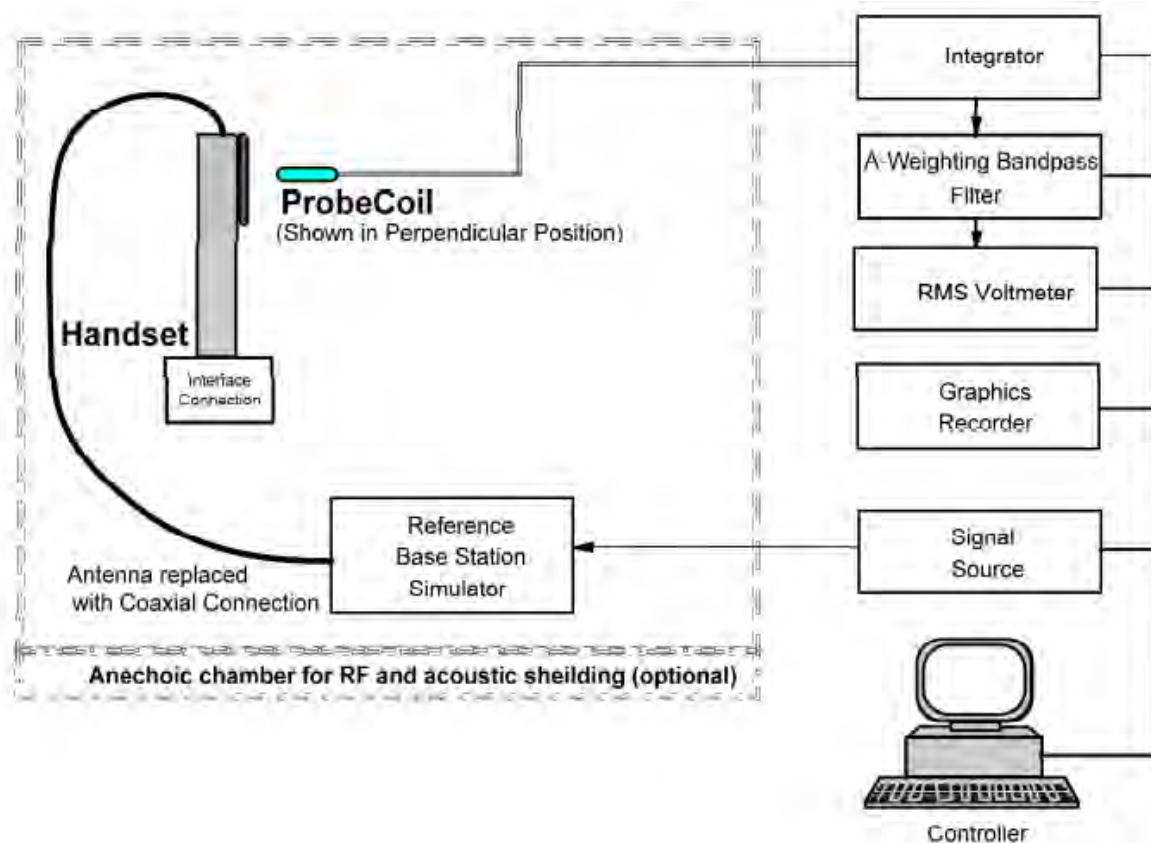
Integrator

A-Weighting Bandpass Filter

RMS Voltmeter

Graphics Recorder

Signal Source

Controller

ProbeCoil
(Shown in Perpendicular Position)

Handset

Interface Connection

Reference Base Station Simulator

Antenna replaced with Coaxial Connection

Anechoic chamber for RF and acoustic sheilding (optional)